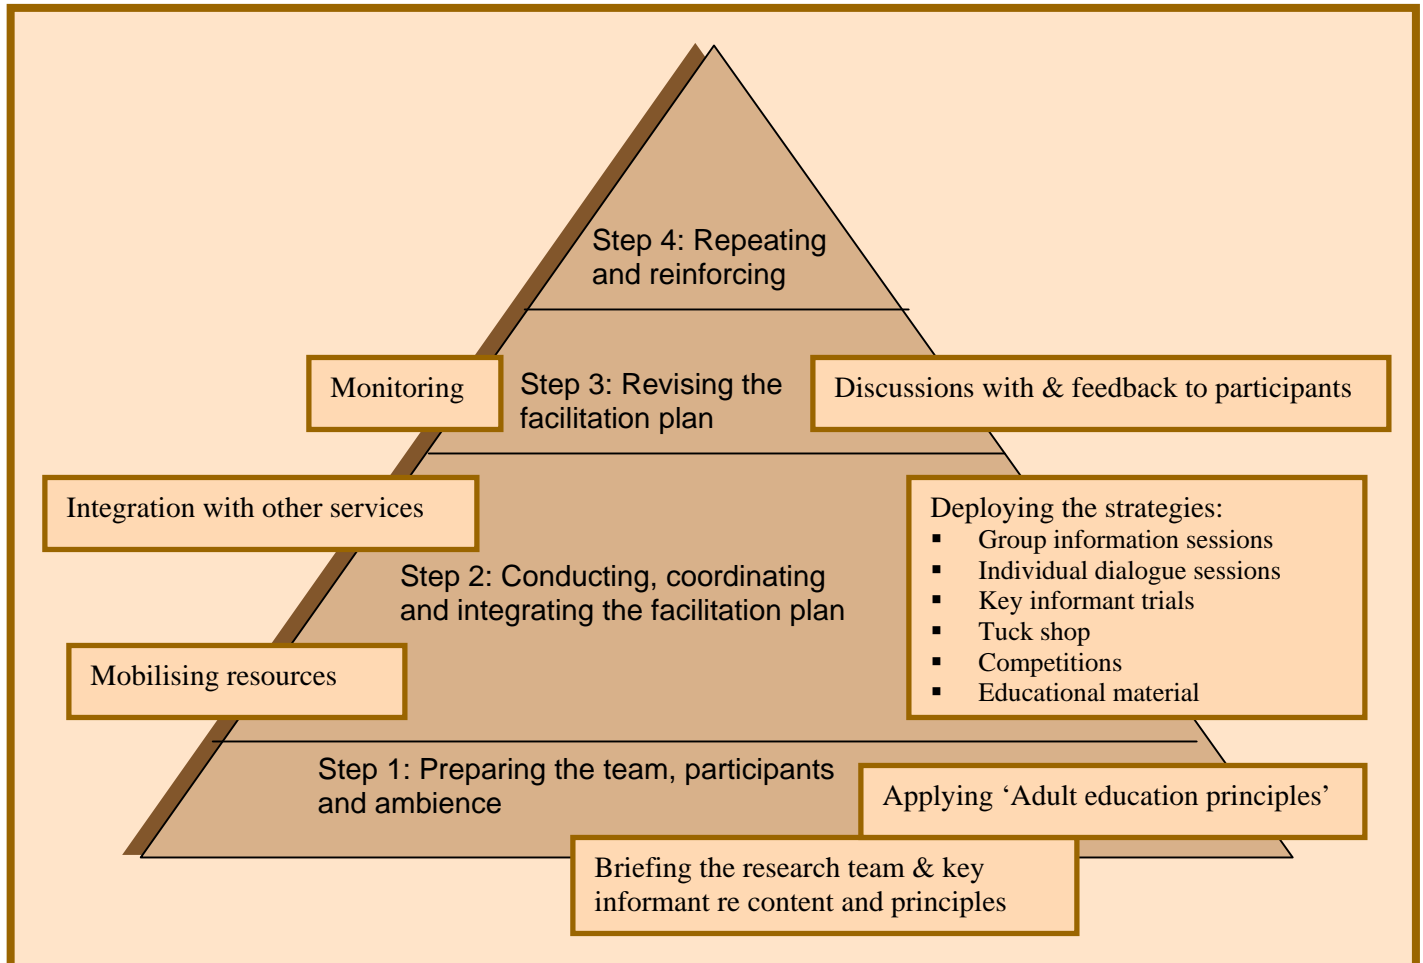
Step 4: Repeating and reinforcing

Monitoring

Step 3: Revising the facilitation plan

Discussions with & feedback to participants

Integration with other services

Deploying the strategies:
- Group information sessions
- Individual dialogue sessions
- Key informant trials
- Tuck shop
- Competitions
- Educational material

Step 2: Conducting, coordinating and integrating the facilitation plan

Mobilising resources

Step 1: Preparing the team, participants and ambience

Applying 'Adult education principles'

Briefing the research team & key informant re content and principles